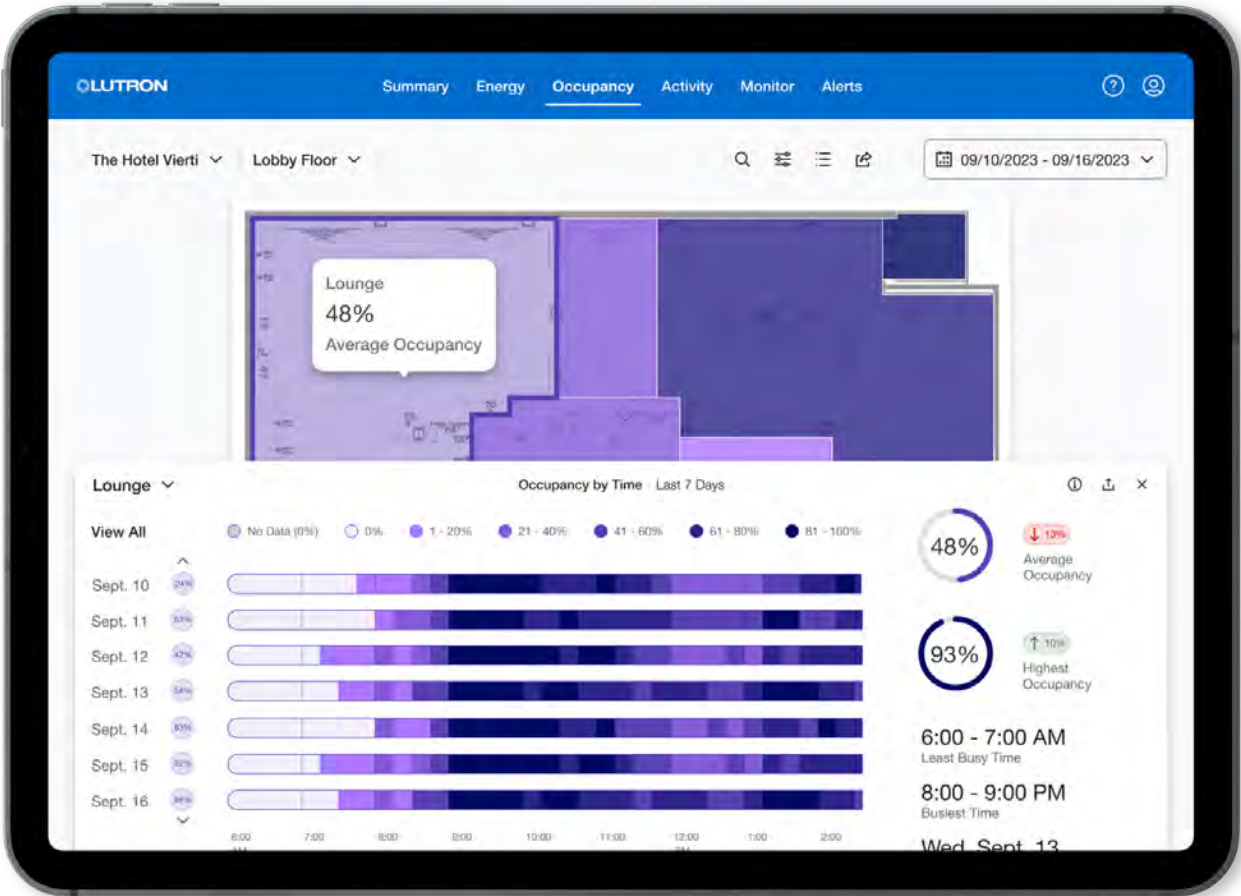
LUTRON

Summary Energy Occupancy Activity Monitor Alerts

The Hotel Vierti Lobby Floor

09/10/2023 - 09/16/2023

Lounge
48%
Average Occupancy

Lounge

Occupancy by Time Last 7 Days

View All

No Data (0%) 0% 1 - 20% 21 - 40% 41 - 60% 61 - 80% 81 - 100%

Sept. 10 24%
Sept. 11 63%
Sept. 12 42%
Sept. 13 54%
Sept. 14 83%
Sept. 15 32%
Sept. 16 34%

6:00 AM 7:00 8:00 9:00 10:00 11:00 12:00 PM 1:00 2:00

48%
13%
Average Occupancy

93%
10%
Highest Occupancy

6:00 - 7:00 AM
Least Busy Time

8:00 - 9:00 PM
Busiest Time

Wed. Sept. 13